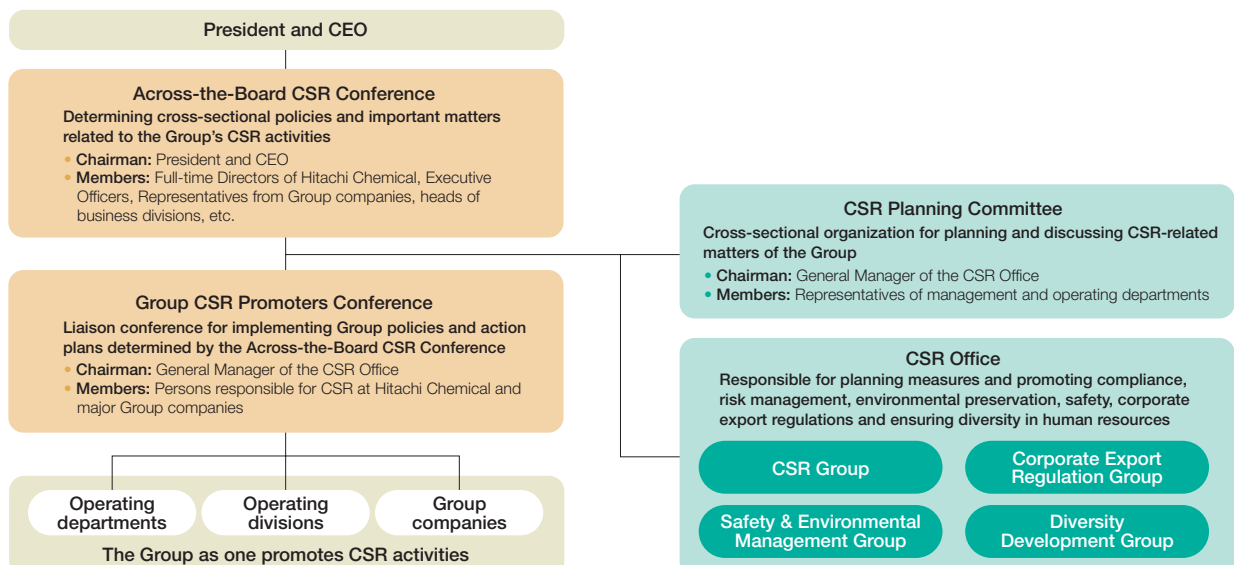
President and CEO

Across-the-Board CSR Conference
Determining cross-sectional policies and important matters related to the Group's CSR activities
• Chairman: President and CEO
• Members: Full-time Directors of Hitachi Chemical, Executive Officers, Representatives from Group companies, heads of business divisions, etc.

Group CSR Promoters Conference
Liaison conference for implementing Group policies and action plans determined by the Across-the-Board CSR Conference
• Chairman: General Manager of the CSR Office
• Members: Persons responsible for CSR at Hitachi Chemical and major Group companies

Operating departments
Operating divisions
Group companies
The Group as one promotes CSR activities

CSR Planning Committee
Cross-sectional organization for planning and discussing CSR-related matters of the Group
• Chairman: General Manager of the CSR Office
• Members: Representatives of management and operating departments

CSR Office
Responsible for planning measures and promoting compliance, risk management, environmental preservation, safety, corporate export regulations and ensuring diversity in human resources

CSR Group
Corporate Export Regulation Group
Safety & Environmental Management Group
Diversity Development Group